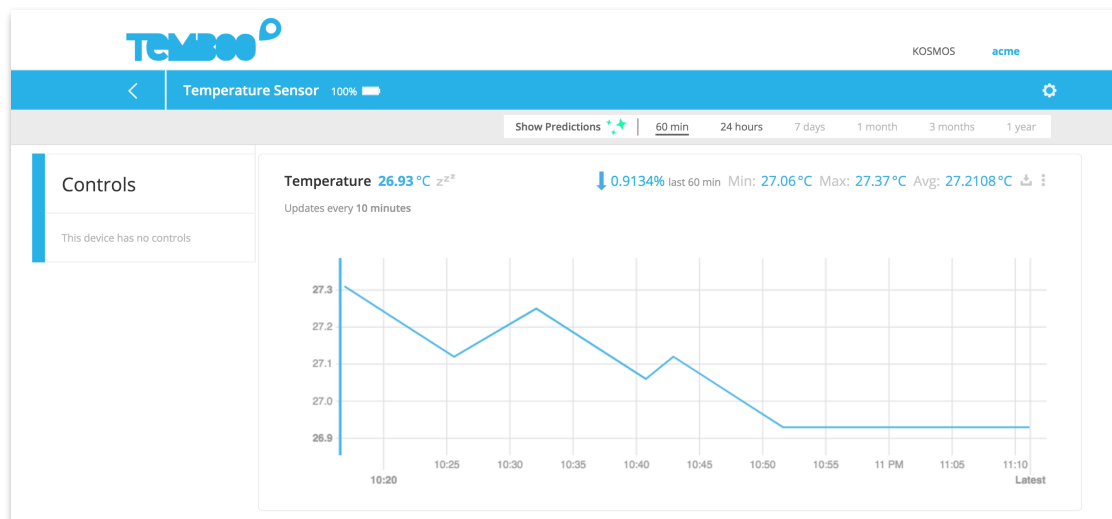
TEMBOO

KOSMOS acme

Temperature Sensor 100%

Show Predictions | 60 min 24 hours 7 days 1 month 3 months 1 year

Controls

This device has no controls

Temperature 26.93 °C $z^{z^z}$

Updates every 10 minutes

0.9134% last 60 min Min: 27.06 °C Max: 27.37 °C Avg: 27.2108 °C

27.3
27.2
27.1
27.0
26.9

10:20 10:25 10:30 10:35 10:40 10:45 10:50 10:55 11 PM 11:05 11:10 Latest